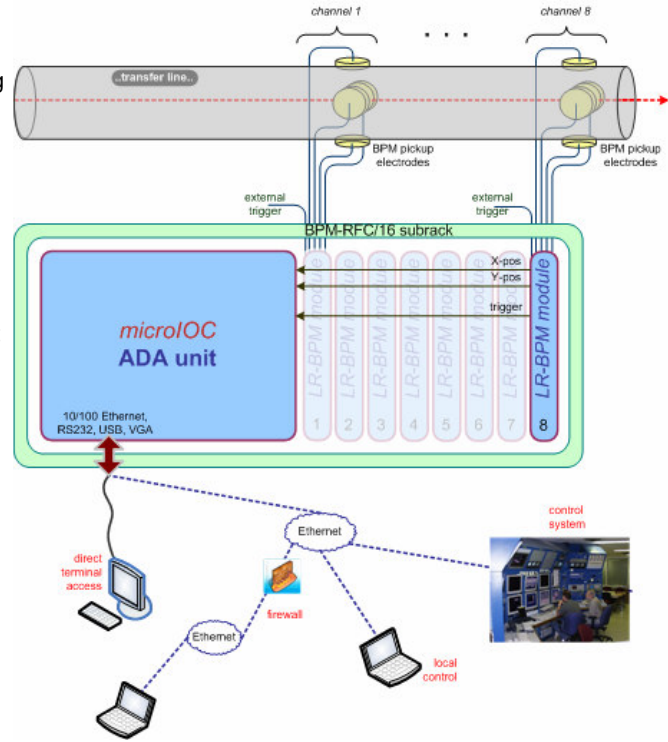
channel 1

. . .

channel 8

g

..transfer line..

BPM pickup electrodes

BPM pickup electrodes

external trigger

external trigger

BPM-RFC/16 subrack

X-pos

Y-pos

trigger

microIOC

ADA unit

10/100 Ethernet, RS232, USB, VGA

LR-BPM module

LR-BPM module

LR-BPM module

LR-BPM module

LR-BPM module

LR-BPM module

LR-BPM module

LR-BPM module

1 2 3 4 5 6 7 8

control system

Ethernet

direct terminal access

firewall

Ethernet

local control